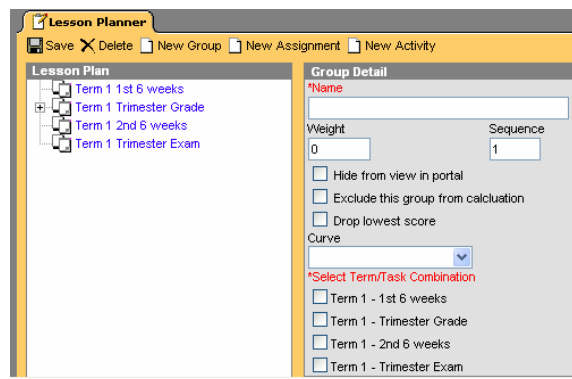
Lesson Planner

Save Delete New Group New Assignment New Activity

Lesson Plan

Term 1 1st 6 weeks
Term 1 Trimester Grade
Term 1 2nd 6 weeks
Term 1 Trimester Exam

Group Detail

*Name

Weight
0

Sequence
1

Hide from view in portal

Exclude this group from calcluation

Drop lowest score

Curve

*Select Term/Task Combination

Term 1 - 1st 6 weeks

Term 1 - Trimester Grade

Term 1 - 2nd 6 weeks

Term 1 - Trimester Exam